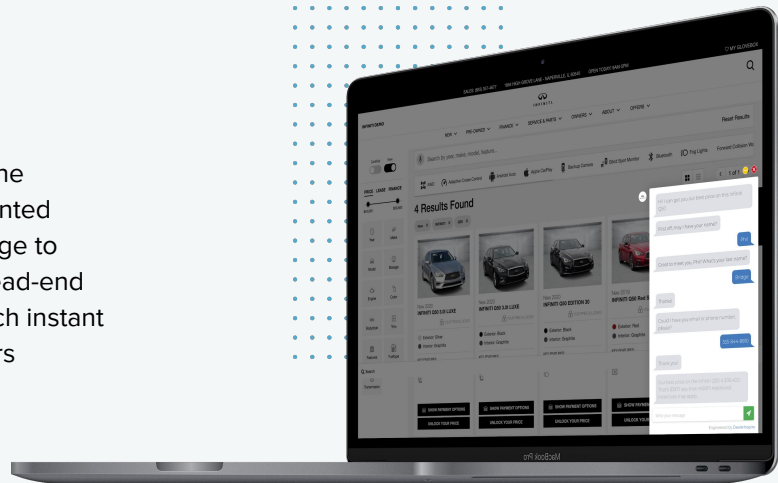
ne
nted
ge to
ad-end
ch instant
rs

SALES (833) 307-4577 3800 HIGH GROVE LANE - NAPERVILLE, IL 60540 OPEN TODAY 9AM-9PM

INFINITI

MY GLOVEBOX

INFINITI DEMO

NEW PRE-OWNED FINANCE SERVICE & PARTS OWNERS ABOUT OFFERS

Reset Results

Search by year, make, model, feature...

Bluetooth Fog Lights Forward Collision Wa

4 Results Found

PRICE LEASE FINANCE

New 2022 INFINITI Q50 3.0t LUXE

New 2022 INFINITI Q50 3.0t LUXE

New 2022 INFINITI Q50 EDITION 30

New 2019 INFINITI Q50 Red S

Exterior: Black

Interior: Graphite

SHOW PAYMENT OPTIONS

UNLOCK YOUR PRICE

Hi! I can get you our best price on any vehicle. ($0)

First off, may I have your name?

Phil

Great to meet you, Phil! What's your last name?

Strange

Thanks!

Could I have your email or phone number, please?

Thank you!

Engineered by CarNow

MacBook Pro